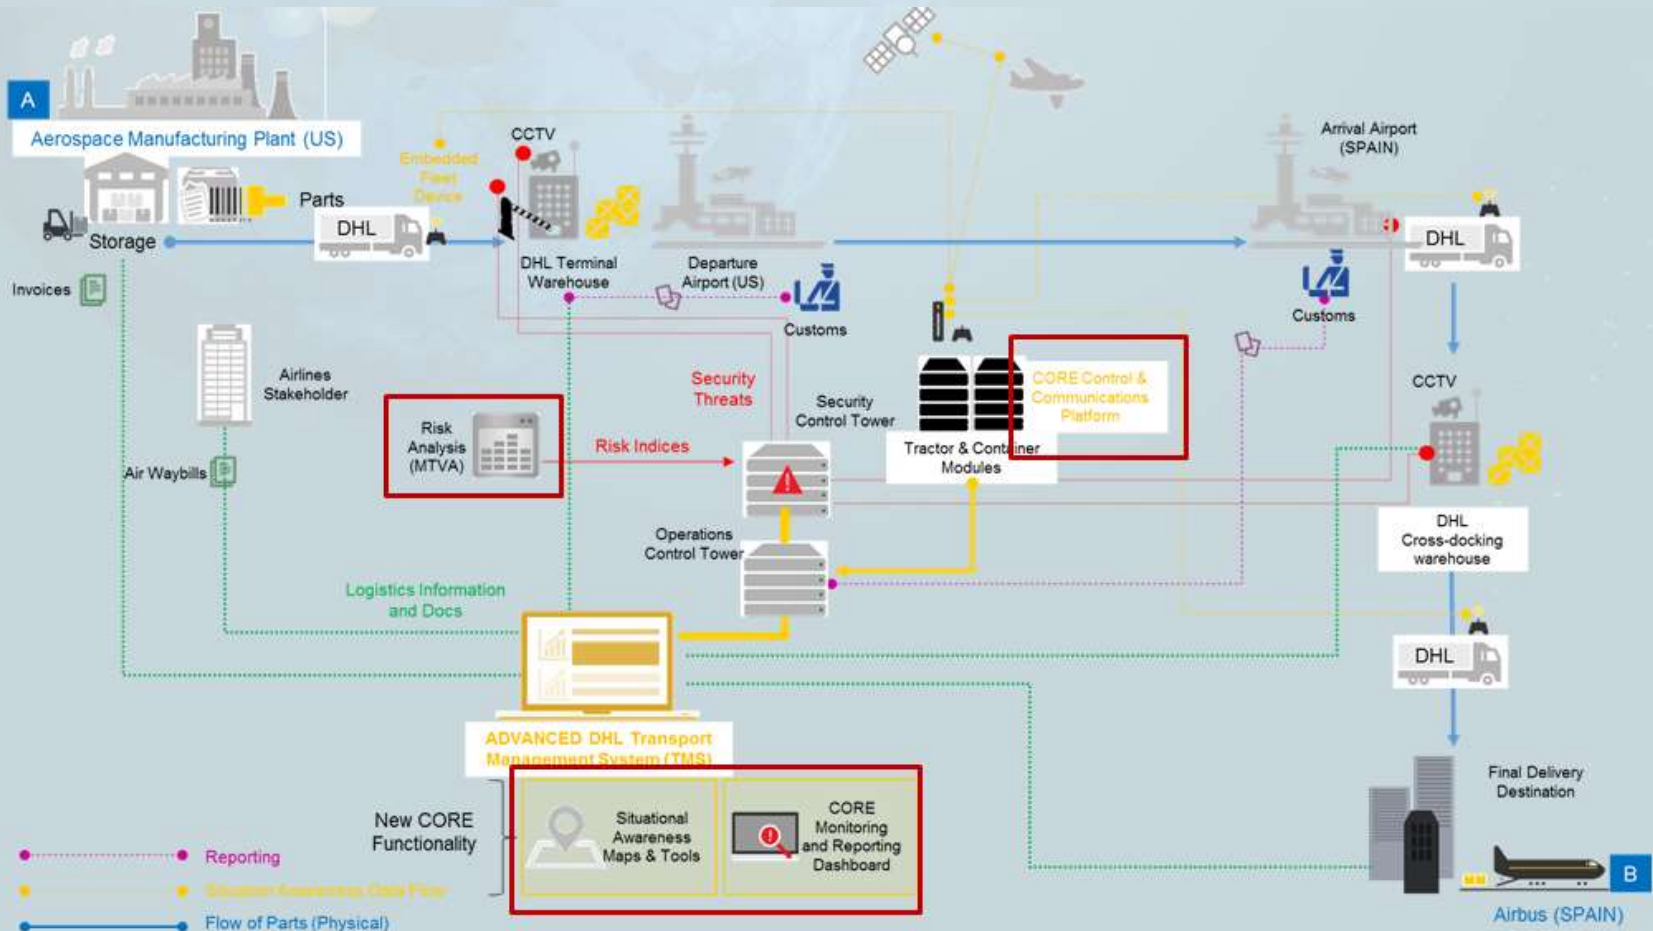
A

Aerospace Manufacturing Plant (US)

Storage

Parts

DHL

Invoices

CCTV

Embedded Fleet Device

DHL Terminal Warehouse

Departure Airport (US)

Customs

Arrival Airport (SPAIN)

DHL

Customs

Airlines Stakeholder

Air Waybills

Risk Analysis (MTVA)

Risk Indices

Security Threats

Security Control Tower

Tractor & Container Modules

CORE Control & Communications Platform

CCTV

DHL Cross-docking warehouse

Operations Control Tower

Logistics Information and Docs

ADVANCED DHL Transport Management System (TMS)

DHL

New CORE Functionality

Situational Awareness Maps & Tools

CORE Monitoring and Reporting Dashboard

Final Delivery Destination

Reporting

Situation Awareness Data Flow

Flow of Parts (Physical)

B

Airbus (SPAIN)